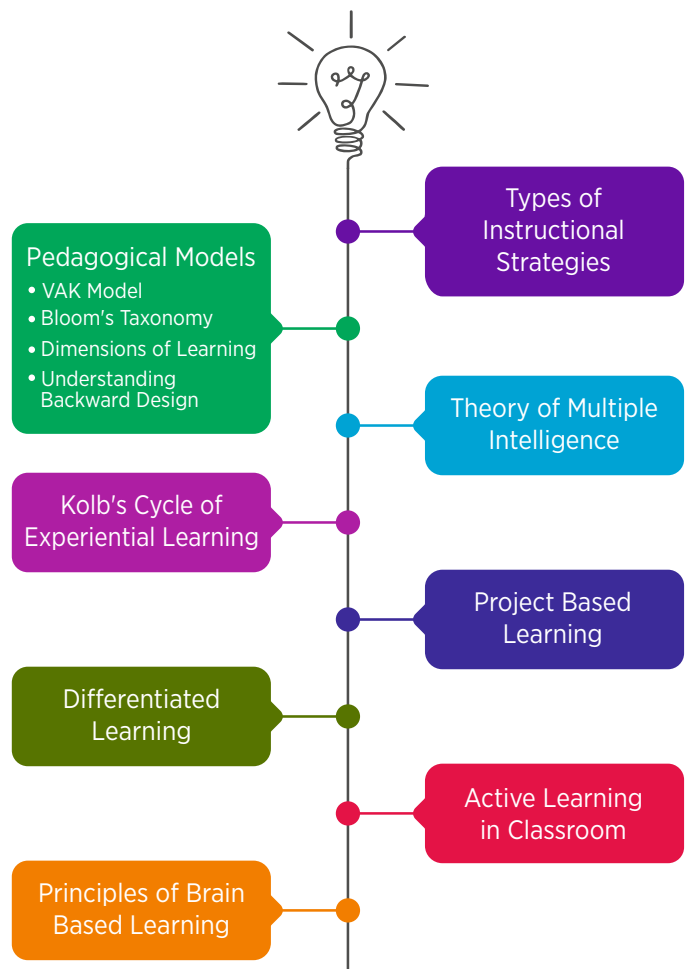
Types of Instructional Strategies

Pedagogical Models
• VAK Model
• Bloom's Taxonomy
• Dimensions of Learning
• Understanding Backward Design

Theory of Multiple Intelligence

Kolb's Cycle of Experiential Learning

Project Based Learning

Differentiated Learning

Active Learning in Classroom

Principles of Brain Based Learning